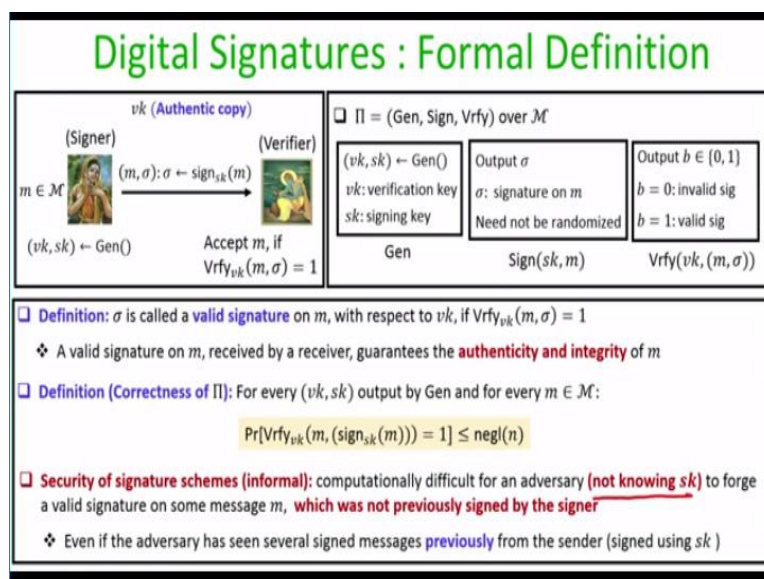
Digital Signatures : Formal Definition

$vk$ (Authentic copy)

(Signer)

(Verifier)

$m \in \mathcal{M}$

$(m, \sigma): \sigma \leftarrow \text{sign}_{sk}(m)$

$(vk, sk) \leftarrow$ Gen()

Accept $m$, if $\text{Vrfy}_{vk}(m, \sigma) = 1$

❑ $\Pi$ = (Gen, Sign, Vrfy) over $\mathcal{M}$

$(vk, sk) \leftarrow$ Gen()
$vk$: verification key
$sk$: signing key

Gen

Output $\sigma$
$\sigma$: signature on $m$
Need not be randomized

Sign$(sk, m)$

Output $b \in \{0, 1\}$
$b = 0$: invalid sig
$b = 1$: valid sig

Vrfy$(vk, (m, \sigma))$

❑ Definition: $\sigma$ is called a valid signature on $m$, with respect to $vk$, if $\text{Vrfy}_{vk}(m, \sigma) = 1$

❖ A valid signature on $m$, received by a receiver, guarantees the authenticity and integrity of $m$

❑ Definition (Correctness of $\Pi$): For every $(vk, sk)$ output by Gen and for every $m \in \mathcal{M}$:

$\Pr[\text{Vrfy}_{vk}(m, (\text{sign}_{sk}(m))) = 1] \leq \text{negl}(n)$

❑ Security of signature schemes (informal): computationally difficult for an adversary (not knowing $sk$) to forge a valid signature on some message $m$, which was not previously signed by the signer

❖ Even if the adversary has seen several signed messages previously from the sender (signed using $sk$ )